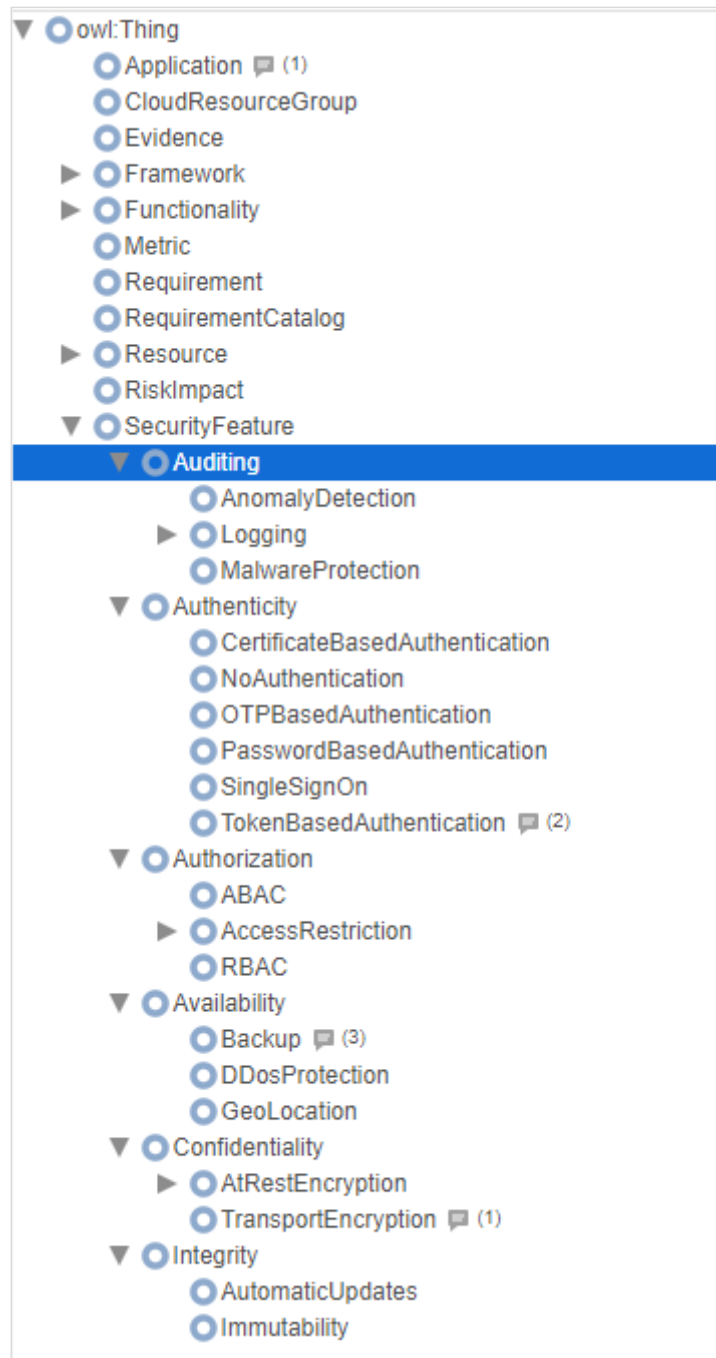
owl:Thing
Application (1)
CloudResourceGroup
Evidence
Framework
Functionality
Metric
Requirement
RequirementCatalog
Resource
RiskImpact
SecurityFeature
Auditing
AnomalyDetection
Logging
MalwareProtection
Authenticity
CertificateBasedAuthentication
NoAuthentication
OTPBasedAuthentication
PasswordBasedAuthentication
SingleSignOn
TokenBasedAuthentication (2)
Authorization
ABAC
AccessRestriction
RBAC
Availability
Backup (3)
DDosProtection
GeoLocation
Confidentiality
AtRestEncryption
TransportEncryption (1)
Integrity
AutomaticUpdates
Immutability